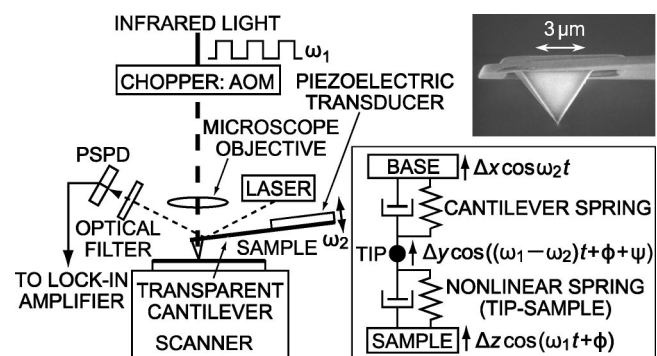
INFRARED LIGHT

$\omega_1$

CHOPPER: AOM

PIEZOELECTRIC TRANSDUCER

3 μm

MICROSCOPE OBJECTIVE

PSPD

LASER

OPTICAL FILTER

SAMPLE

$\omega_2$

TO LOCK-IN AMPLIFIER

TRANSPARENT CANTILEVER

SCANNER

BASE $\Delta x \cos \omega_2 t$

CANTILEVER SPRING

TIP $\Delta y \cos((\omega_1 - \omega_2)t + \phi + \psi)$

NONLINEAR SPRING (TIP-SAMPLE)

SAMPLE $\Delta z \cos(\omega_1 t + \phi)$